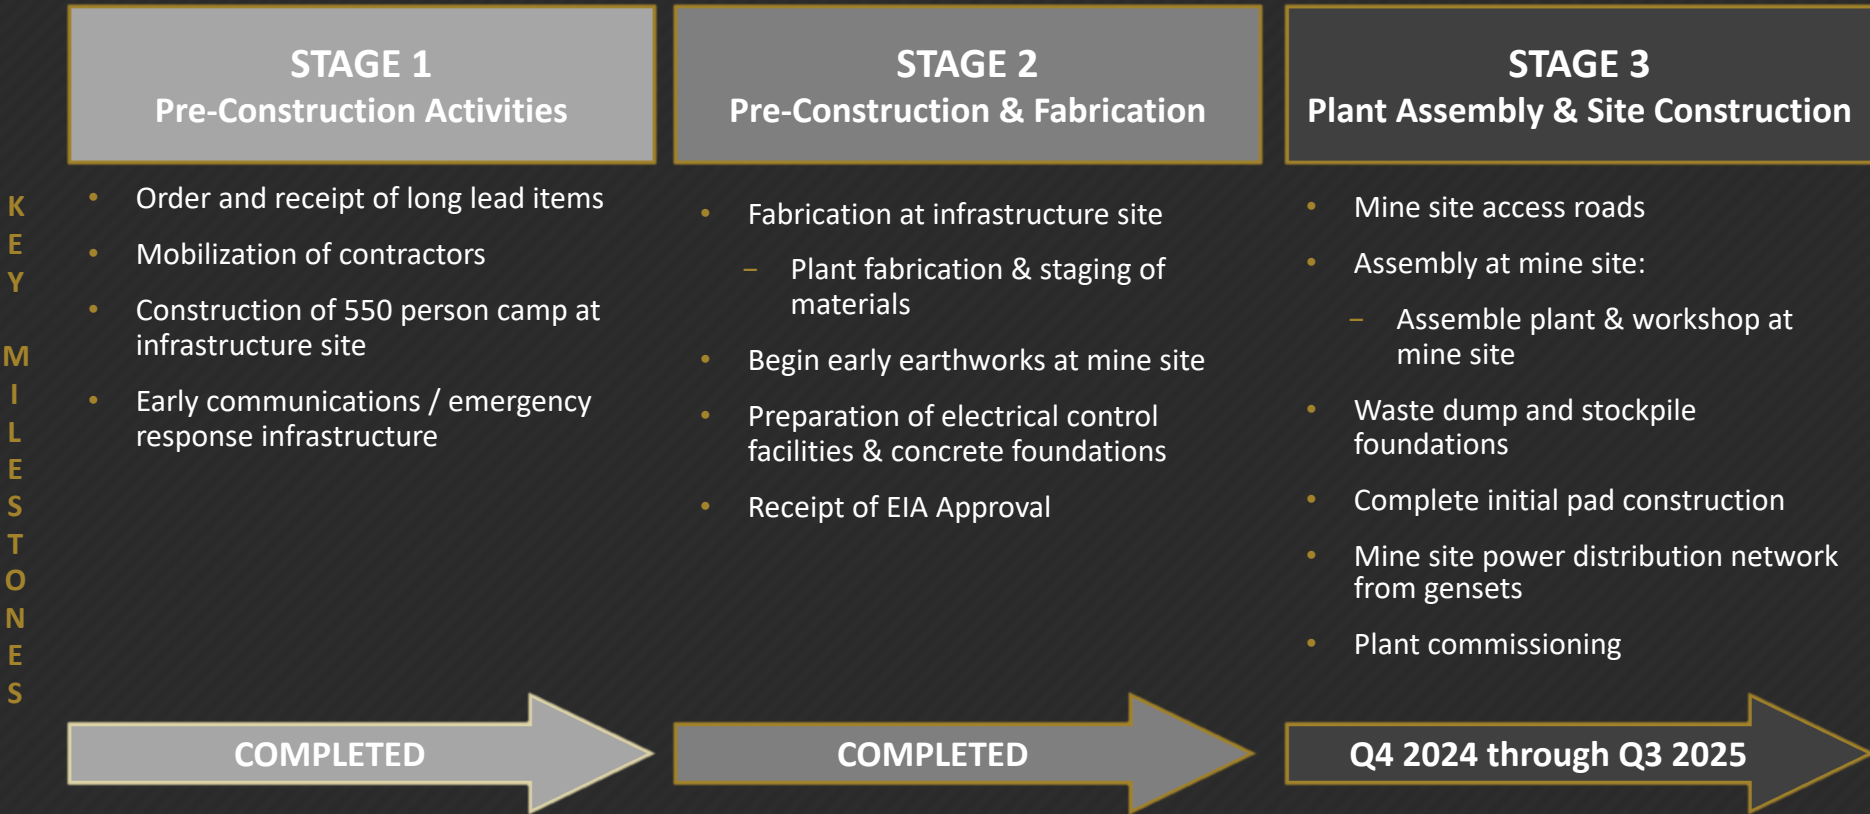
KEY MILESTONES

STAGE 1
Pre-Construction Activities

- Order and receipt of long lead items
- Mobilization of contractors
- Construction of 550 person camp at infrastructure site
- Early communications / emergency response infrastructure

COMPLETED

STAGE 2
Pre-Construction & Fabrication

- Fabrication at infrastructure site
  – Plant fabrication & staging of materials
- Begin early earthworks at mine site
- Preparation of electrical control facilities & concrete foundations
- Receipt of EIA Approval

COMPLETED

STAGE 3
Plant Assembly & Site Construction

- Mine site access roads
- Assembly at mine site:
  – Assemble plant & workshop at mine site
- Waste dump and stockpile foundations
- Complete initial pad construction
- Mine site power distribution network from gensets
- Plant commissioning

Q4 2024 through Q3 2025